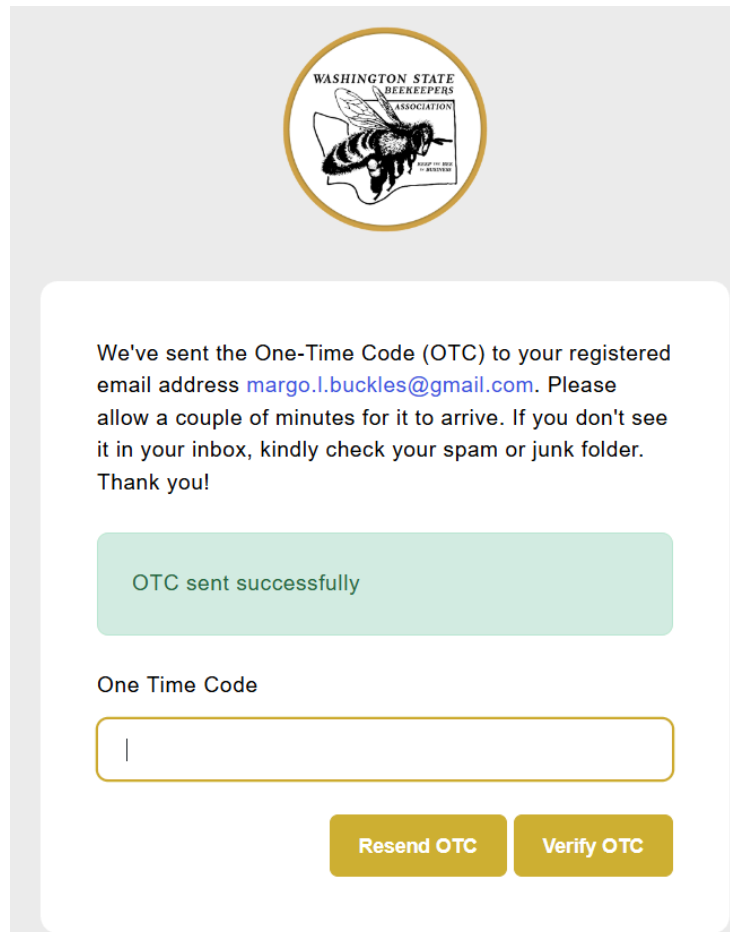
WASHINGTON STATE BEEKEEPERS ASSOCIATION
KEEP THE BEE IN BUSINESS

We've sent the One-Time Code (OTC) to your registered email address margo.l.buckles@gmail.com. Please allow a couple of minutes for it to arrive. If you don't see it in your inbox, kindly check your spam or junk folder. Thank you!

OTC sent successfully

One Time Code

Resend OTC
Verify OTC